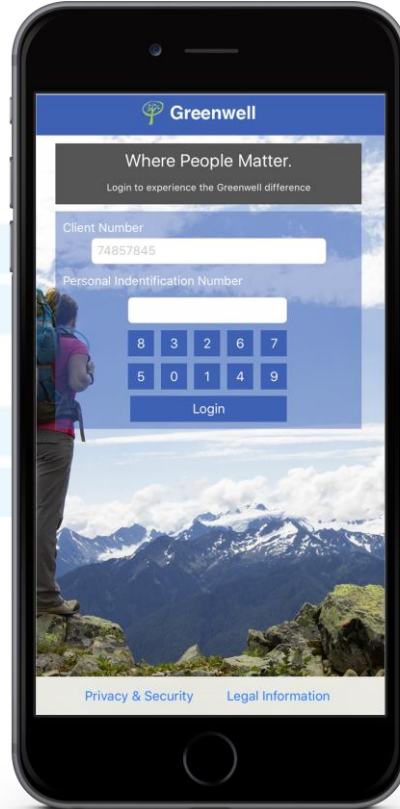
Greenwell

Where People Matter.

Login to experience the Greenwell difference

Client Number

74857845

Personal Indentification Number

8 3 2 6 7

5 0 1 4 9

Login

Privacy & Security Legal Information